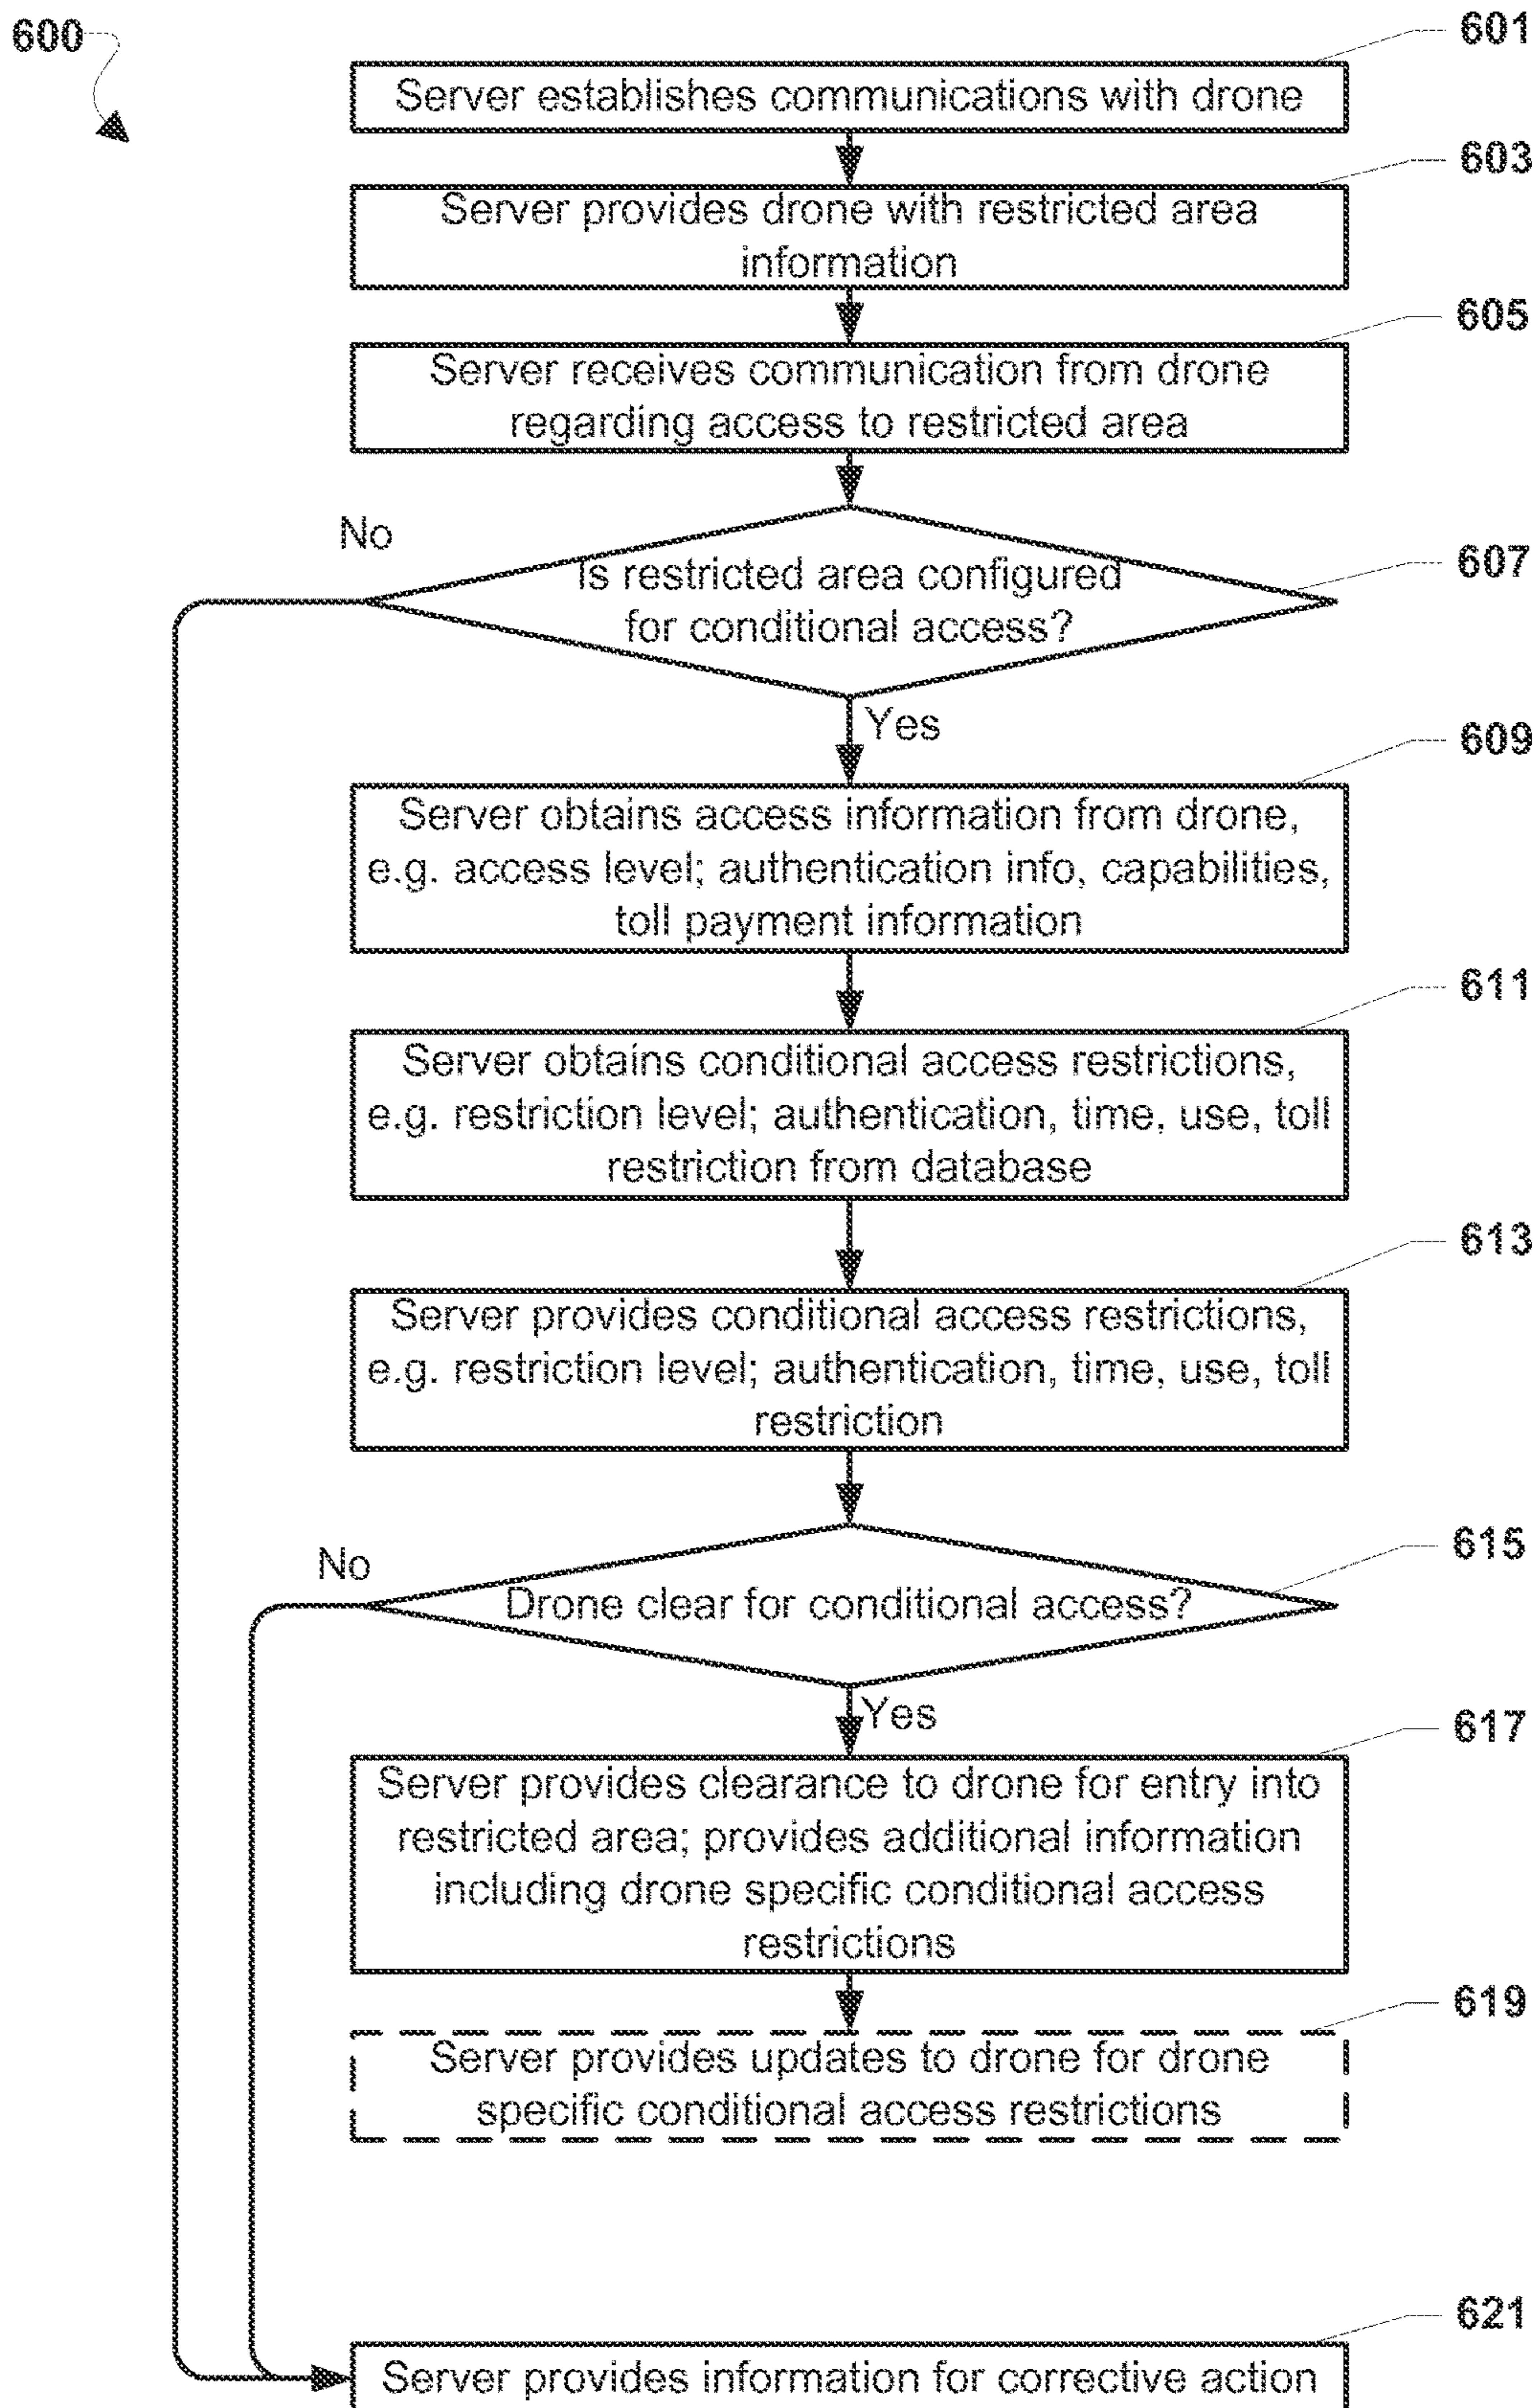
600

601

Server establishes communications with drone

603

Server provides drone with restricted area information

605

Server receives communication from drone regarding access to restricted area

No

Is restricted area configured for conditional access?

607

Yes

609

Server obtains access information from drone, e.g. access level; authentication info, capabilities, toll payment information

611

Server obtains conditional access restrictions, e.g. restriction level; authentication, time, use, toll restriction from database

613

Server provides conditional access restrictions, e.g. restriction level; authentication, time, use, toll restriction

615

No

Drone clear for conditional access?

Yes

617

Server provides clearance to drone for entry into restricted area; provides additional information including drone specific conditional access restrictions

619

Server provides updates to drone for drone specific conditional access restrictions

621

Server provides information for corrective action